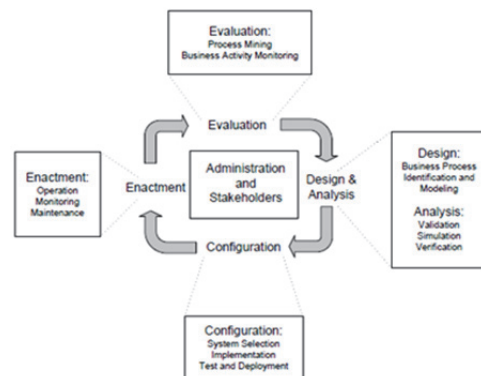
Evaluation:
Process Mining
Business Activity Monitoring

Evaluation

Enactment:
Operation
Monitoring
Maintenance

Enactment

Administration and Stakeholders

Design & Analysis

Design:
Business Process
Identification and
Modeling

Analysis:
Validation
Simulation
Verification

Configuration

Configuration:
System Selection
Implementation
Test and Deployment